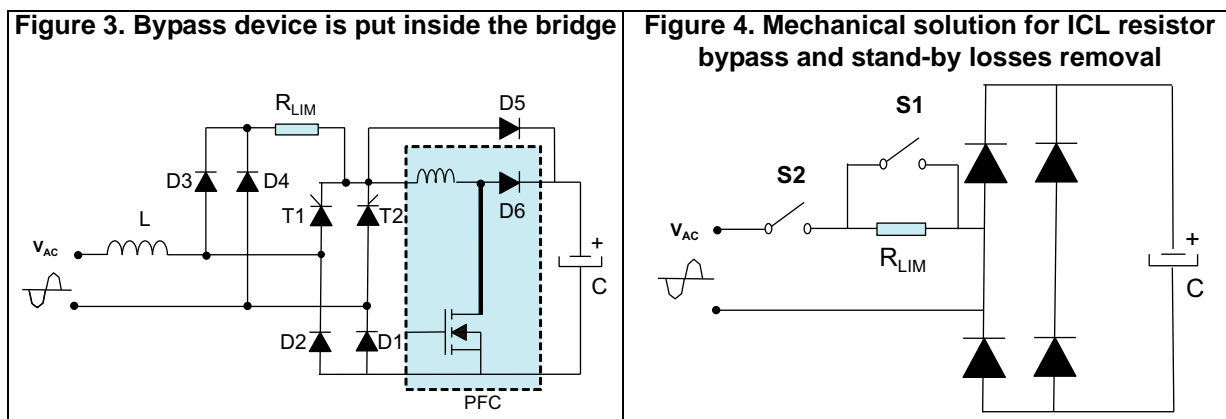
Figure 3. Bypass device is put inside the bridge

$R_{LIM}$

D5

D3 D4

L

T1 T2

D6

$V_{AC}$

+

C

D2 D1

PFC

Figure 4. Mechanical solution for ICL resistor bypass and stand-by losses removal

S1

S2

$V_{AC}$

$R_{LIM}$

+

C